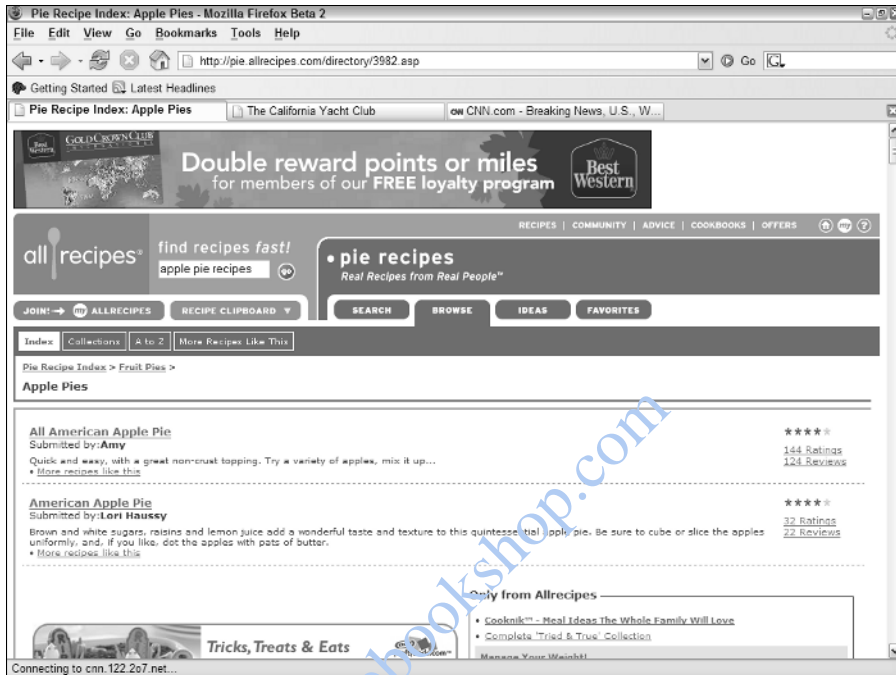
Pie Recipe Index: Apple Pies - Mozilla Firefox Beta 2

File Edit View Go Bookmarks Tools Help

http://pie.allrecipes.com/directory/3982.asp

Go

Getting Started Latest Headlines

Pie Recipe Index: Apple Pies | The California Yacht Club | CNN.com - Breaking News, U.S., W...

GOLD CROWN CLUB

Double reward points or miles for members of our FREE loyalty program

Best Western

RECIPES | COMMUNITY | ADVICE | COOKBOOKS | OFFERS

all recipes

find recipes fast!

apple pie recipes

• pie recipes

Real Recipes from Real People™

JOIN! → my ALLRECIPES | RECIPE CLIPBOARD ▼

SEARCH | BROWSE | IDEAS | FAVORITES

Index | Collections | A to Z | More Recipes Like This

Pie Recipe Index > Fruit Pies >

Apple Pies

All American Apple Pie

Submitted by: Amy

Quick and easy, with a great non-crust topping. Try a variety of apples, mix it up...

• More recipes like this

144 Ratings
124 Reviews

American Apple Pie

Submitted by: Lori Haussy

Brown and white sugars, raisins and lemon juice add a wonderful taste and texture to this quintessential apple pie. Be sure to cube or slice the apples uniformly, and, if you like, dot the apples with pats of butter.

• More recipes like this

32 Ratings
22 Reviews

Only from Allrecipes

• Cooknik™ - Meal Ideas The Whole Family Will Love

• Complete 'Tried & True' Collection

Manage Your Weight!

Tricks, Treats & Eats

Connecting to cnn.122.2o7.net...